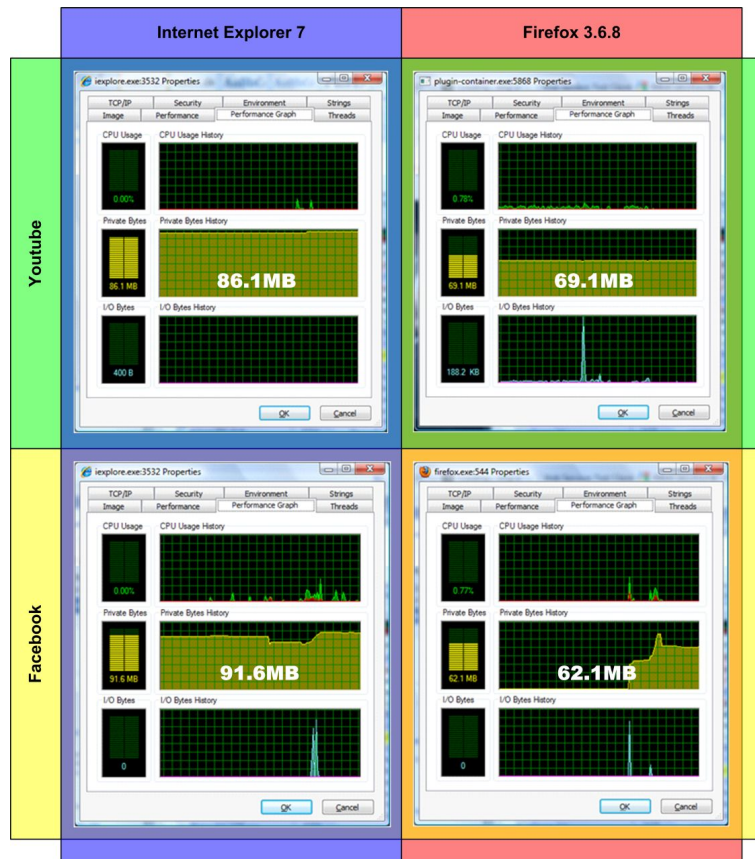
Internet Explorer 7

Firefox 3.6.8

Youtube

iexplore.exe:3532 Properties

TCP/IP | Security | Environment | Strings
Image | Performance | Performance Graph | Threads

CPU Usage
CPU Usage History
0.00%

Private Bytes
Private Bytes History
86.1 MB
86.1MB

I/O Bytes
I/O Bytes History
400 B

OK
Cancel

plugin-container.exe:5868 Properties

TCP/IP | Security | Environment | Strings
Image | Performance | Performance Graph | Threads

CPU Usage
CPU Usage History
0.78%

Private Bytes
Private Bytes History
69.1 MB
69.1MB

I/O Bytes
I/O Bytes History
188.2 KB

OK
Cancel

Facebook

iexplore.exe:3532 Properties

TCP/IP | Security | Environment | Strings
Image | Performance | Performance Graph | Threads

CPU Usage
CPU Usage History
0.00%

Private Bytes
Private Bytes History
91.6 MB
91.6MB

I/O Bytes
I/O Bytes History
0

OK
Cancel

firefox.exe:544 Properties

TCP/IP | Security | Environment | Strings
Image | Performance | Performance Graph | Threads

CPU Usage
CPU Usage History
0.77%

Private Bytes
Private Bytes History
62.1 MB
62.1MB

I/O Bytes
I/O Bytes History
0

OK
Cancel